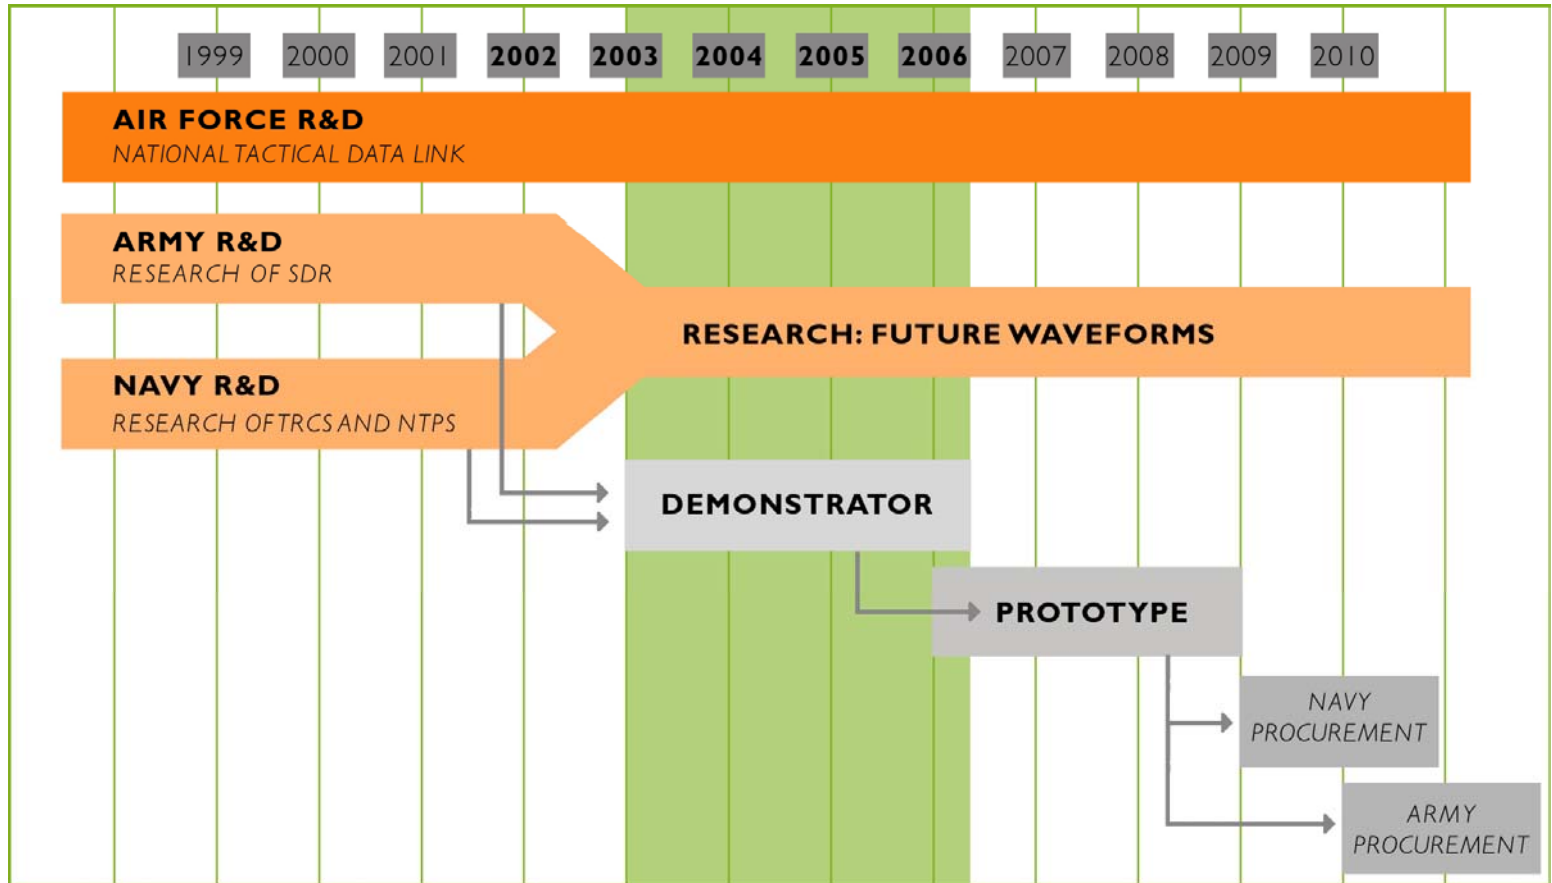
1999 2000 2001 2002 2003 2004 2005 2006 2007 2008 2009 2010

AIR FORCE R&D
NATIONAL TACTICAL DATA LINK

ARMY R&D
RESEARCH OF SDR

RESEARCH: FUTURE WAVEFORMS

NAVY R&D
RESEARCH OF TRCS AND NTPS

DEMONSTRATOR

PROTOTYPE

NAVY PROCUREMENT

ARMY PROCUREMENT